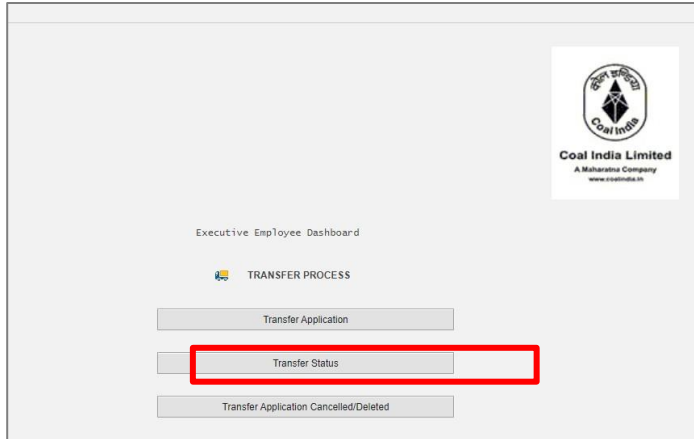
कोल इंडिया

Coal India

Coal India Limited

A Maharatna Company

www.coalindia.in

Executive Employee Dashboard

TRANSFER PROCESS

Transfer Application

Transfer Status

Transfer Application Cancelled/Deleted